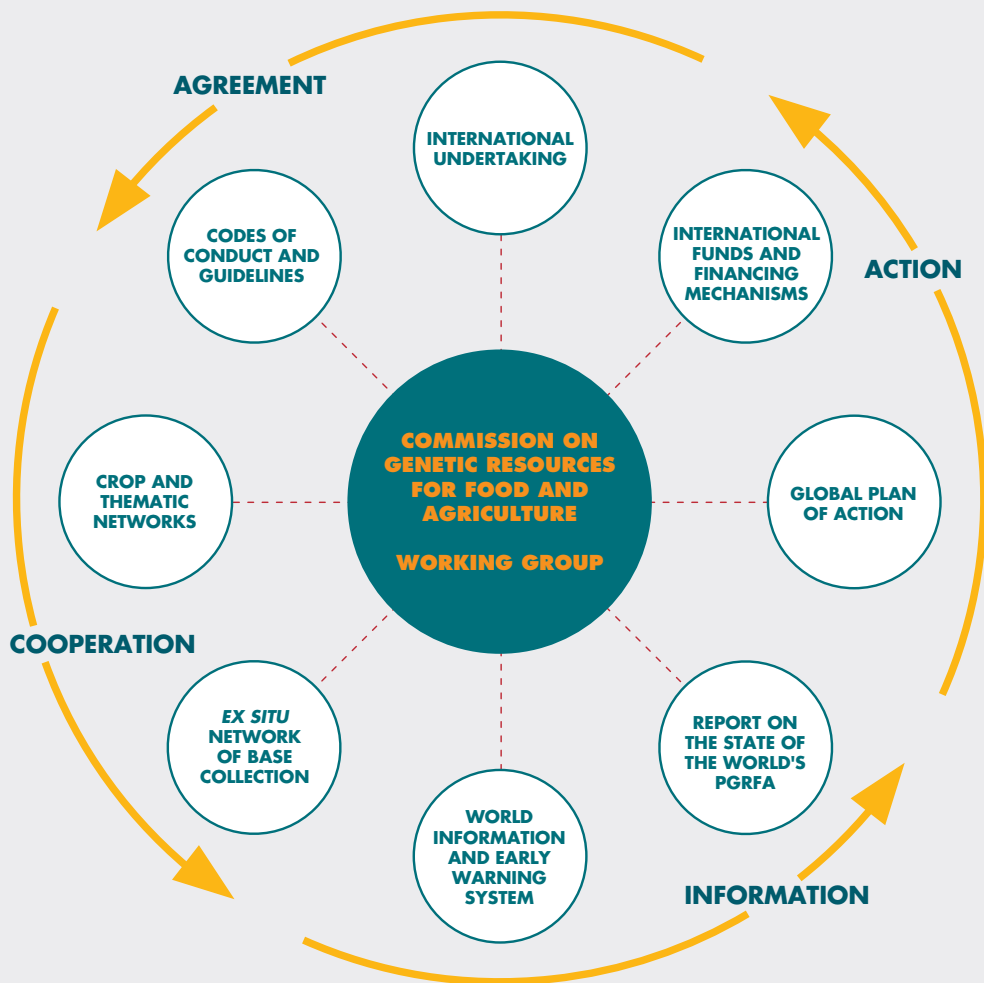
AGREEMENT

INTERNATIONAL UNDERTAKING

CODES OF CONDUCT AND GUIDELINES

INTERNATIONAL FUNDS AND FINANCING MECHANISMS

ACTION

CROP AND THEMATIC NETWORKS

COMMISSION ON GENETIC RESOURCES FOR FOOD AND AGRICULTURE

WORKING GROUP

GLOBAL PLAN OF ACTION

COOPERATION

*EX SITU* NETWORK OF BASE COLLECTION

REPORT ON THE STATE OF THE WORLD'S PGRFA

WORLD INFORMATION AND EARLY WARNING SYSTEM

INFORMATION